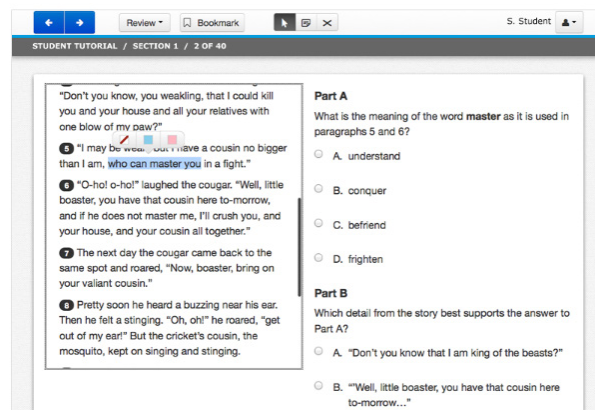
Review ▾ Bookmark

S. Student

STUDENT TUTORIAL / SECTION 1 / 2 OF 40

"Don't you know, you weakling, that I could kill you and your house and all your relatives with one blow of my paw?"

5 "I may be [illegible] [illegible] have a cousin no bigger than I am, who can master you in a fight."

6 "O-ho! o-ho!" laughed the cougar. "Well, little boaster, you have that cousin here to-morrow, and if he does not master me, I'll crush you, and your house, and your cousin all together."

7 The next day the cougar came back to the same spot and roared, "Now, boaster, bring on your valiant cousin."

8 Pretty soon he heard a buzzing near his ear. Then he felt a stinging. "Oh, oh!" he roared, "get out of my ear!" But the cricket's cousin, the mosquito, kept on singing and stinging.

Part A

What is the meaning of the word master as it is used in paragraphs 5 and 6?

A. understand

B. conquer

C. befriend

D. frighten

Part B

Which detail from the story best supports the answer to Part A?

A. "Don't you know that I am king of the beasts?"

B. "'Well, little boaster, you have that cousin here to-morrow…"